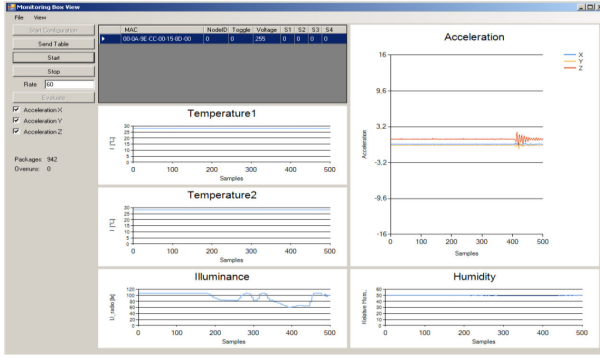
Monitoring Box View

File View

Start Configuration
Send Table
Start
Stop
Rate: 50
Evaluate

Acceleration X
Acceleration Y
Acceleration Z

Packages: 942
Overruns: 0

| | MAC | NodeID | Toggle | Voltage | S1 | S2 | S3 | S4 |
|---|---|---|---|---|---|---|---|---|
| ▶ | 00-0A-9E-CC-00-15-0D-00 | 0 | 0 | 255 | 0 | 0 | 0 | 0 |

Temperature1
T [°C]
30 25 20 15 10 5 0
0 100 200 300 400 500
Samples

Temperature2
T [°C]
30 25 20 15 10 5 0
0 100 200 300 400 500
Samples

Illuminance
U_ratio [lx]
120 100 80 60 40 20 0
0 100 200 300 400 500
Samples

Acceleration
Acceleration
16
9.6
3.2
-3.2
-9.6
-16
0 100 200 300 400 500
Samples
X
Y
Z

Humidity
Relative Hum.
60 50 40 30 20 10 0
0 100 200 300 400 500
Samples